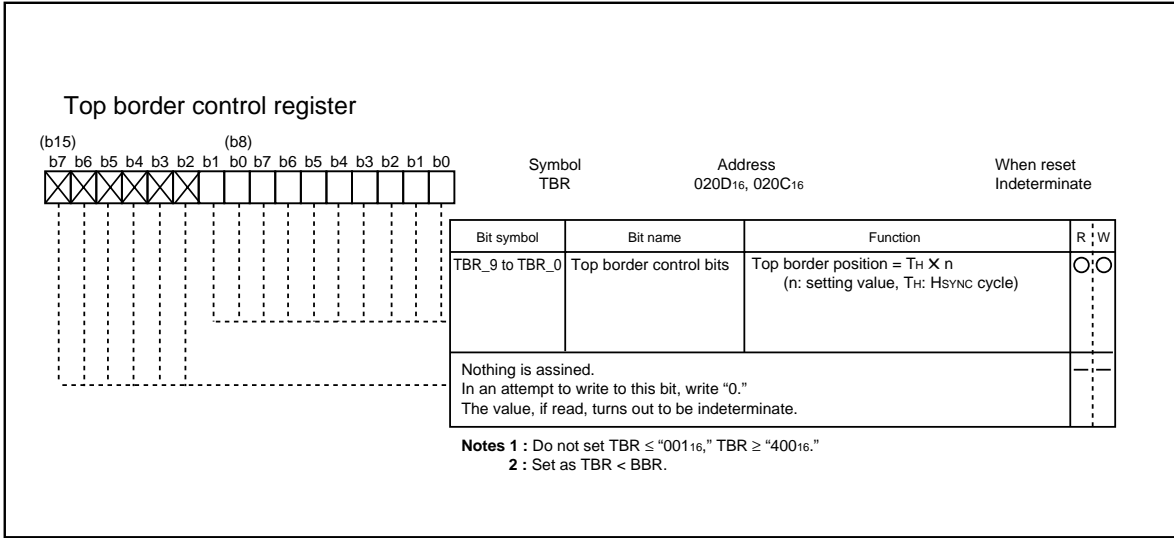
Top border control register

(b15) (b8)
b7 b6 b5 b4 b3 b2 b1 b0 b7 b6 b5 b4 b3 b2 b1 b0

Symbol
TBR

Address
020D$_{16}$, 020C$_{16}$

When reset
Indeterminate

| Bit symbol | Bit name | Function | R | W |
|---|---|---|---|---|
| TBR_9 to TBR_0 | Top border control bits | Top border position = T$_H$ × n (n: setting value, T$_H$: H$_{SYNC}$ cycle) | ○ | ○ |
| Nothing is assined. In an attempt to write to this bit, write "0." The value, if read, turns out to be indeterminate. | | | — | — |

Notes 1 : Do not set TBR ≤ "001$_{16}$," TBR ≥ "400$_{16}$."
2 : Set as TBR < BBR.